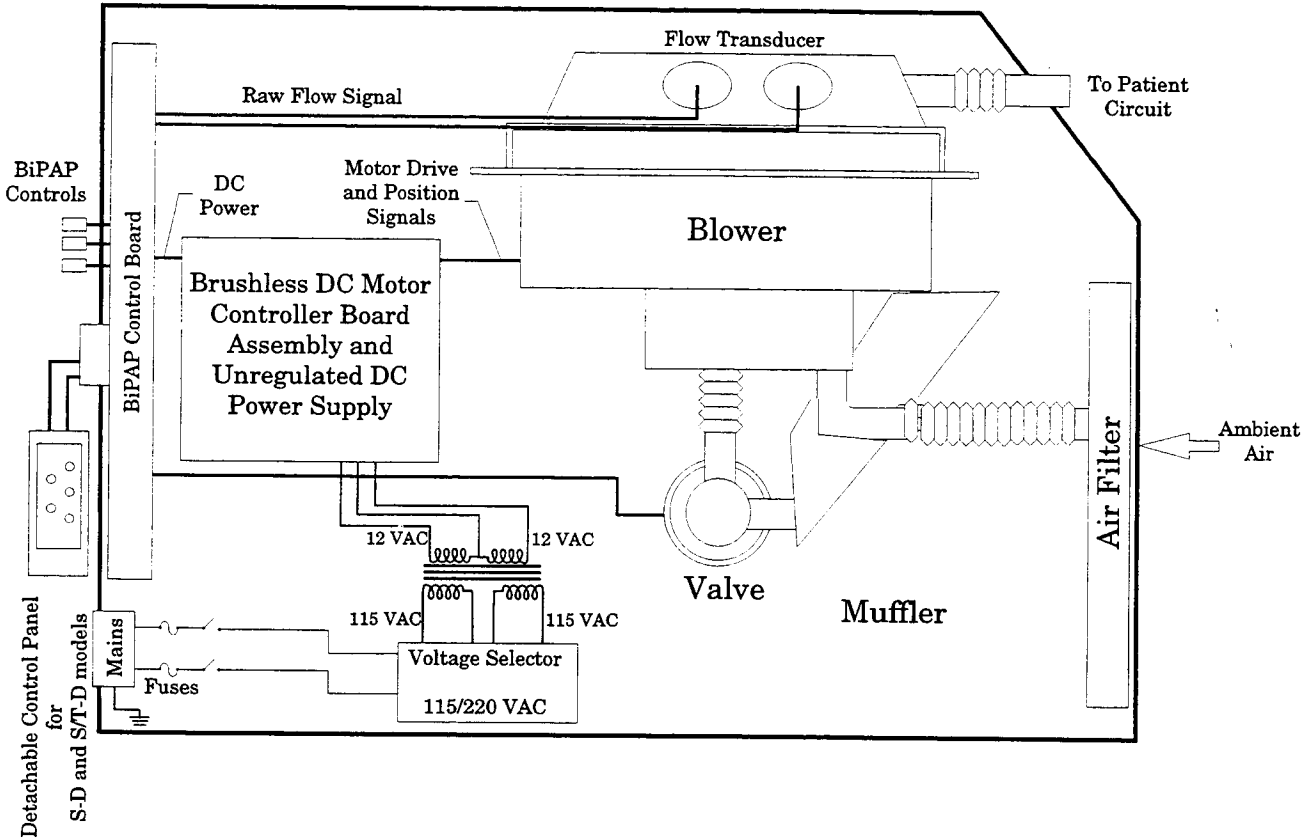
Flow Transducer

Raw Flow Signal

To Patient Circuit

BiPAP Controls

DC Power

Motor Drive and Position Signals

BiPAP Control Board

Blower

Brushless DC Motor Controller Board Assembly and Unregulated DC Power Supply

Air Filter

Ambient Air

12 VAC

12 VAC

115 VAC

115 VAC

Valve

Muffler

Mains

Voltage Selector

Fuses

115/220 VAC

Detachable Control Panel for S-D and S/T-D models